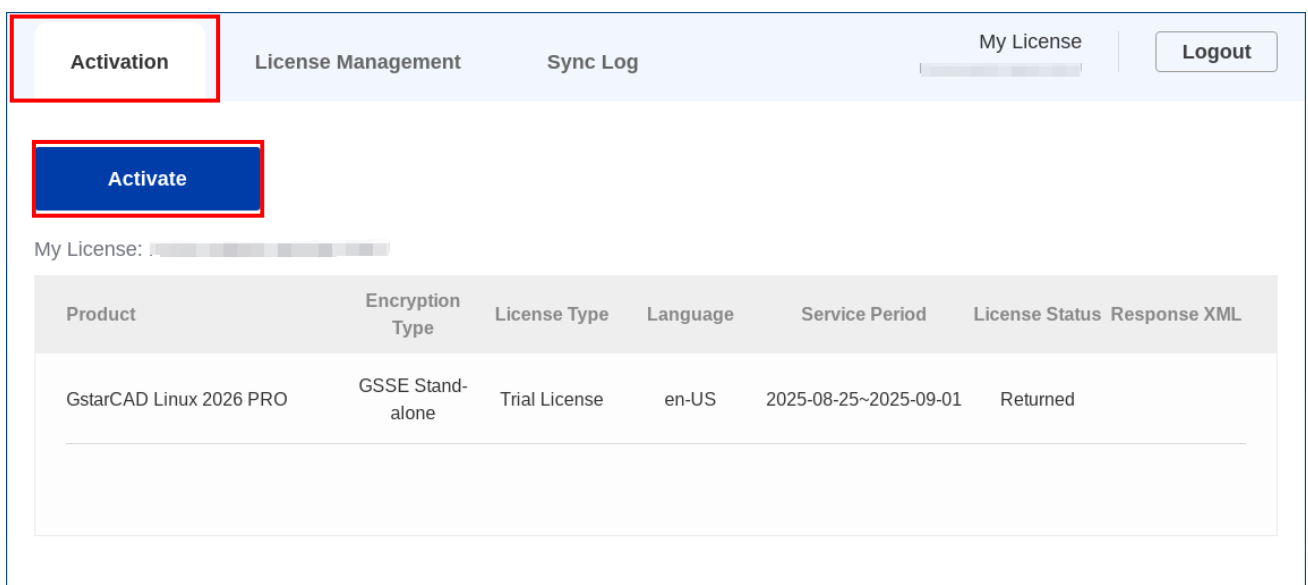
Activation License Management Sync Log

My License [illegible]

Logout

Activate

My License: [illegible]

| Product | Encryption Type | License Type | Language | Service Period | License Status | Response XML |
|---|---|---|---|---|---|---|
| GstarCAD Linux 2026 PRO | GSSE Standalone | Trial License | en-US | 2025-08-25~2025-09-01 | Returned | |